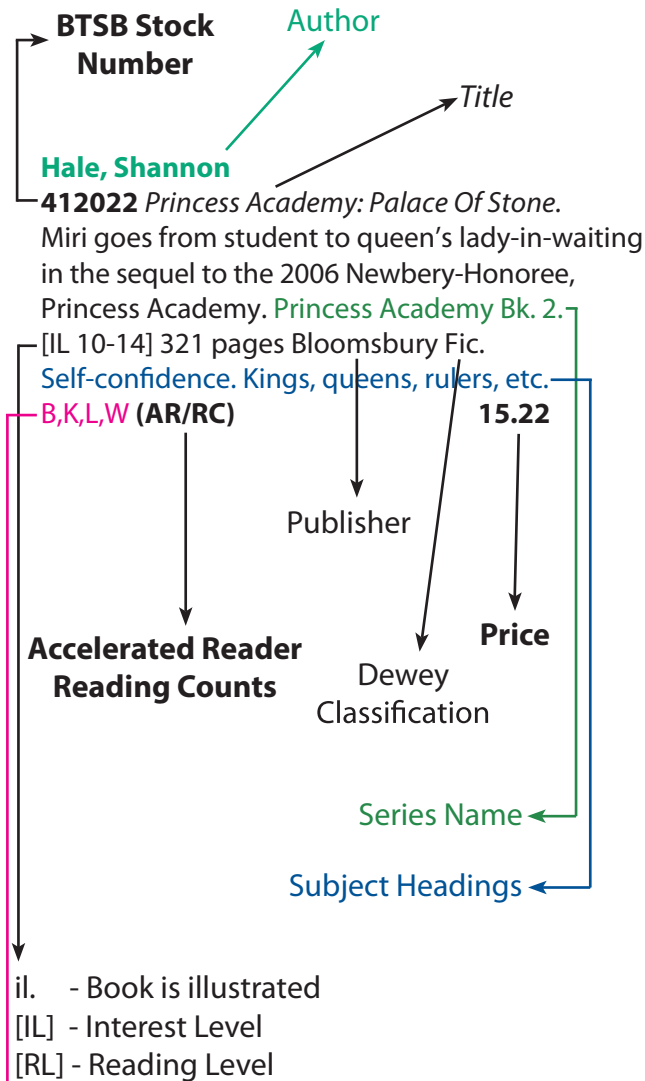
BTSB Stock Number

Author

Title

Hale, Shannon
412022 *Princess Academy: Palace Of Stone*. Miri goes from student to queen's lady-in-waiting in the sequel to the 2006 Newbery-Honoree, Princess Academy. Princess Academy Bk. 2.
[IL 10-14] 321 pages Bloomsbury Fic.
Self-confidence. Kings, queens, rulers, etc.
B,K,L,W (AR/RC) 15.22

Publisher

Accelerated Reader Reading Counts

Price

Dewey Classification

Series Name

Subject Headings

il. - Book is illustrated
[IL] - Interest Level
[RL] - Reading Level